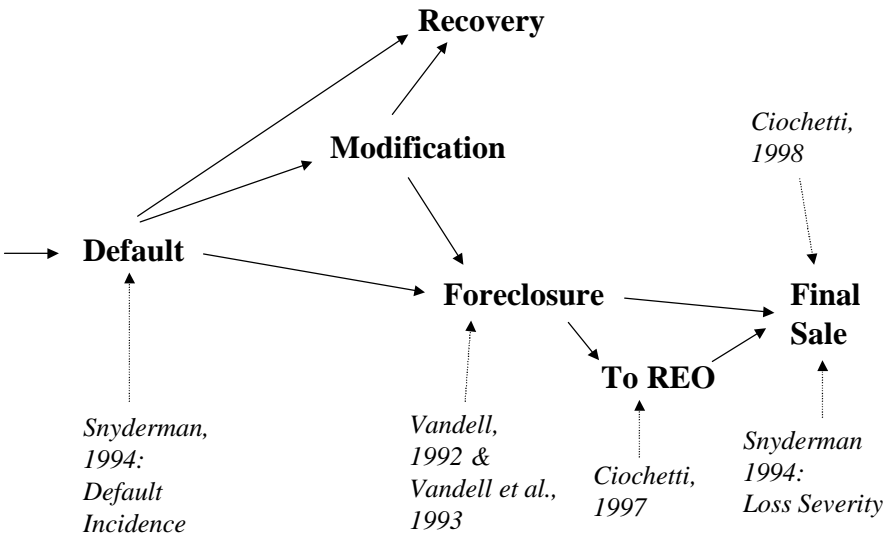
Recovery

Ciochetti, 1998

Modification

Default

Foreclosure

Final Sale

To REO

Snyderman, 1994: Default Incidence

Vandell, 1992 & Vandell et al., 1993

Ciochetti, 1997

Snyderman 1994: Loss Severity